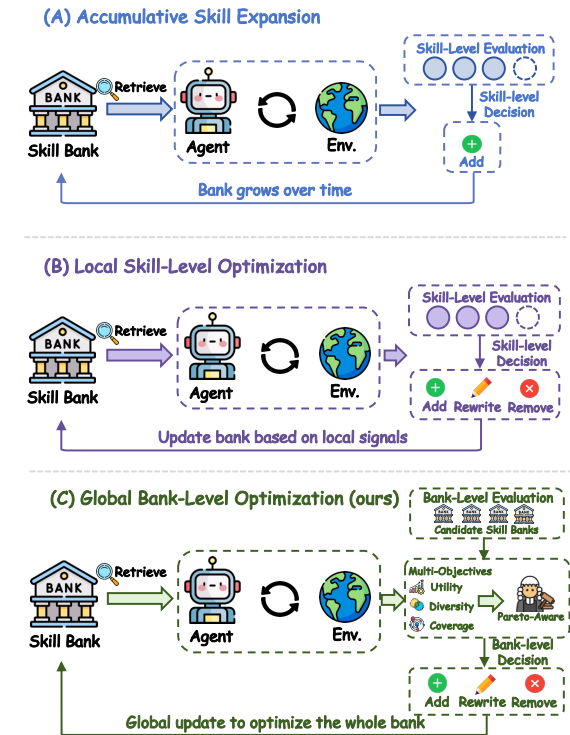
(A) Accumulative Skill Expansion

BANK
Skill Bank
Retrieve
Agent
Env.
Skill-Level Evaluation
Skill-level Decision
Add
Bank grows over time

(B) Local Skill-Level Optimization

BANK
Skill Bank
Retrieve
Agent
Env.
Skill-Level Evaluation
Skill-level Decision
Add
Rewrite
Remove
Update bank based on local signals

(C) Global Bank-Level Optimization (ours)

Bank-Level Evaluation
Candidate Skill Banks
BANK
Skill Bank
Retrieve
Agent
Env.
Multi-Objectives
Utility
Diversity
Coverage
Pareto-Aware
Bank-level Decision
Add
Rewrite
Remove
Global update to optimize the whole bank